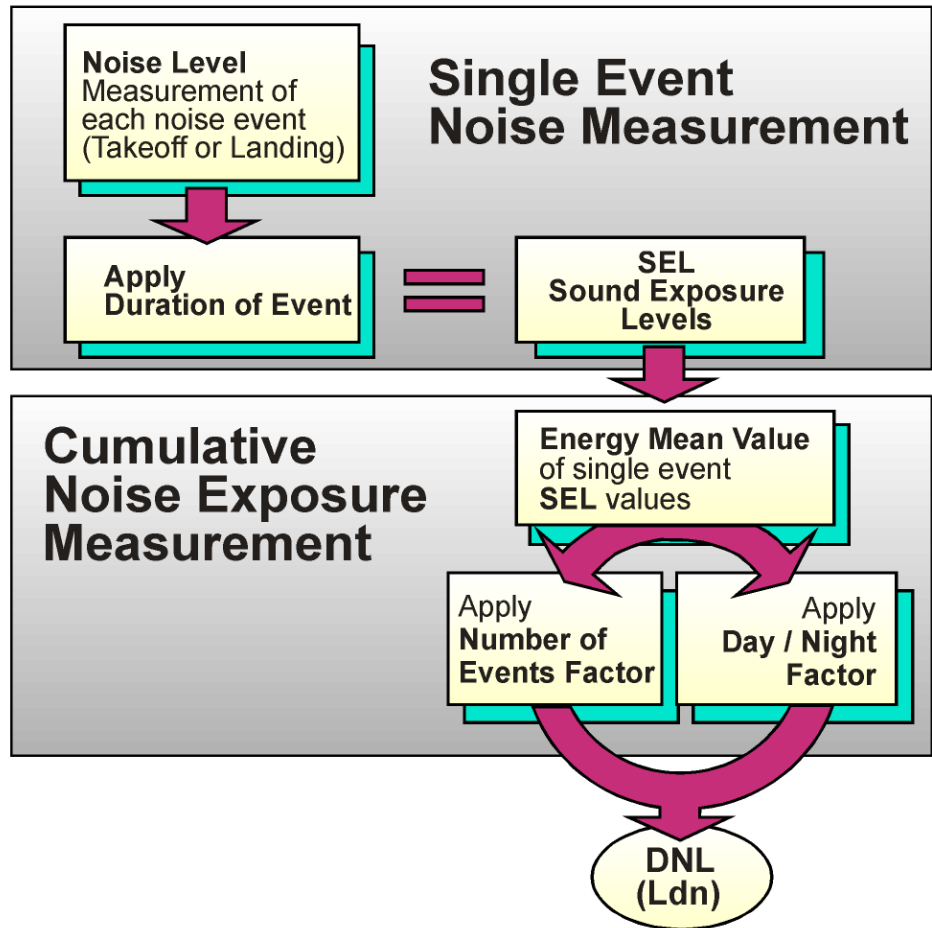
Noise Level
Measurement of each noise event (Takeoff or Landing)

Single Event Noise Measurement

Apply Duration of Event

=

SEL
Sound Exposure Levels

Cumulative Noise Exposure Measurement

Energy Mean Value of single event SEL values

Apply Number of Events Factor

Apply Day / Night Factor

DNL (Ldn)